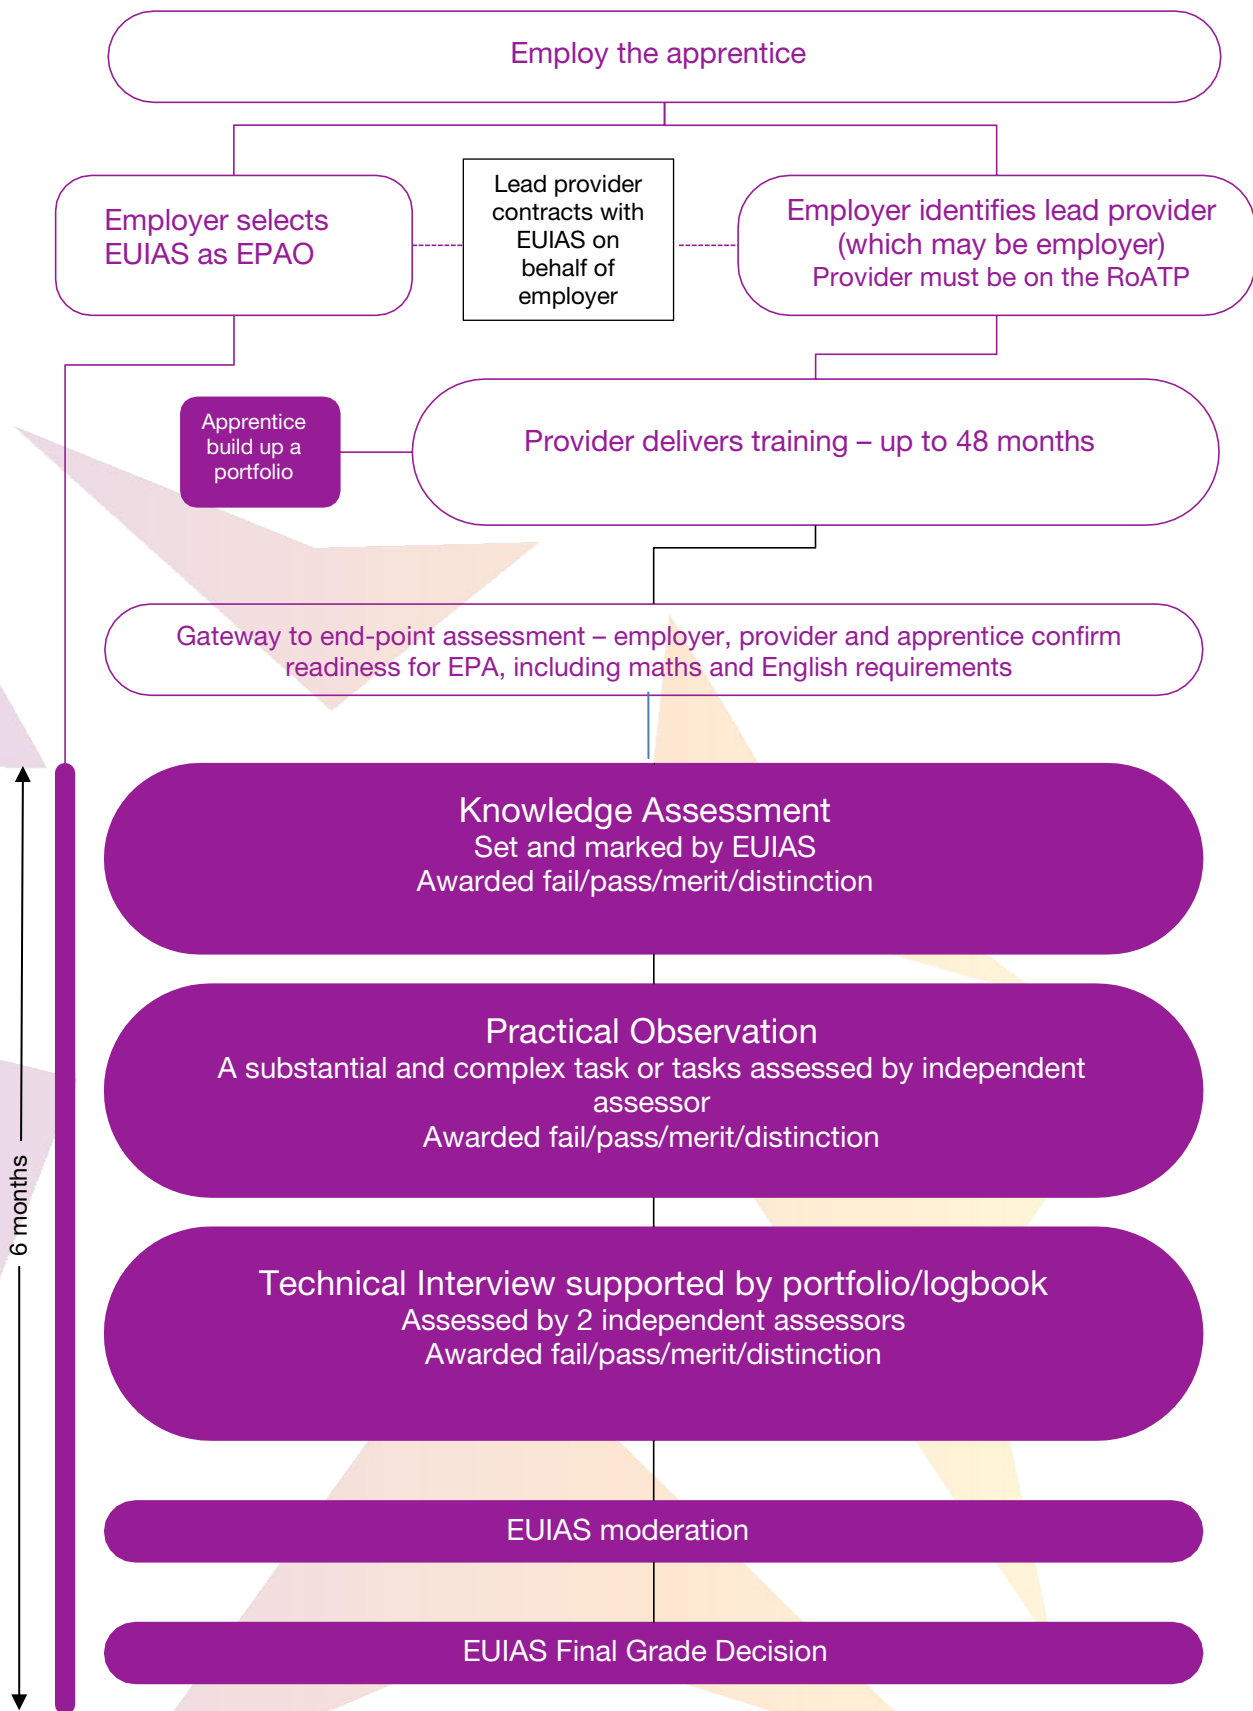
Employ the apprentice

Employer selects EUIAS as EPAO

Lead provider contracts with EUIAS on behalf of employer

Employer identifies lead provider (which may be employer)
Provider must be on the RoATP

Apprentice build up a portfolio

Provider delivers training – up to 48 months

Gateway to end-point assessment – employer, provider and apprentice confirm readiness for EPA, including maths and English requirements

Knowledge Assessment
Set and marked by EUIAS
Awarded fail/pass/merit/distinction

Practical Observation
A substantial and complex task or tasks assessed by independent assessor
Awarded fail/pass/merit/distinction

Technical Interview supported by portfolio/logbook
Assessed by 2 independent assessors
Awarded fail/pass/merit/distinction

EUIAS moderation

EUIAS Final Grade Decision

6 months